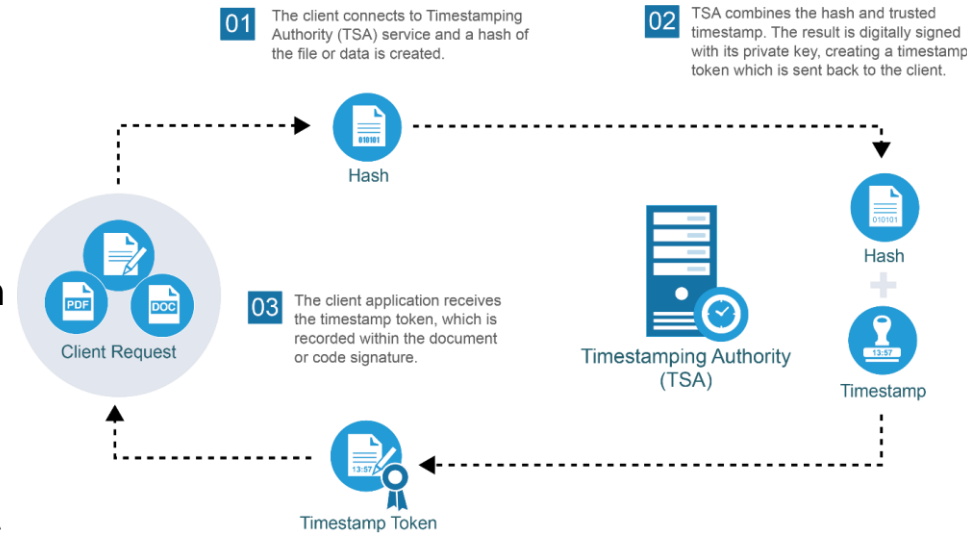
01 The client connects to Timestamping Authority (TSA) service and a hash of the file or data is created.

02 TSA combines the hash and trusted timestamp. The result is digitally signed with its private key, creating a timestamp token which is sent back to the client.

010101

Hash

010101

Hash

+

13:57

Timestamp

Timestamping Authority (TSA)

PDF

DOC

Client Request

03 The client application receives the timestamp token, which is recorded within the document or code signature.

13:57

Timestamp Token